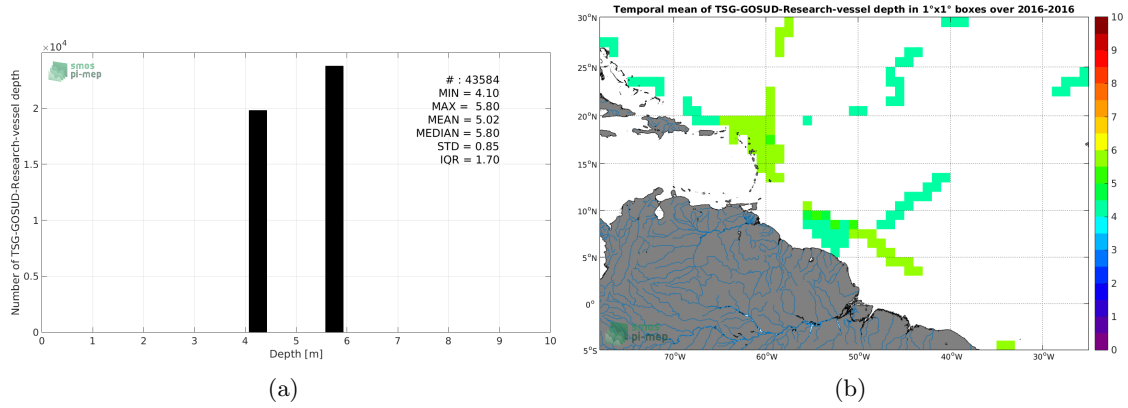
$\times10^4$

smos
pi-mep

Number of TSG-GOSUD-Research-vessel depth

# : 43584
MIN = 4.10
MAX = 5.80
MEAN = 5.02
MEDIAN = 5.80
STD = 0.85
IQR = 1.70

2
1.5
1
0.5
0

0 1 2 3 4 5 6 7 8 9 10

Depth [m]

(a)

Temporal mean of TSG-GOSUD-Research-vessel depth in 1°x1° boxes over 2016-2016

30°N
25°N
20°N
15°N
10°N
5°N
0°
5°S

70°W 60°W 50°W 40°W 30°W

smos
pi-mep

10
9
8
7
6
5
4
3
2
1
0

(b)